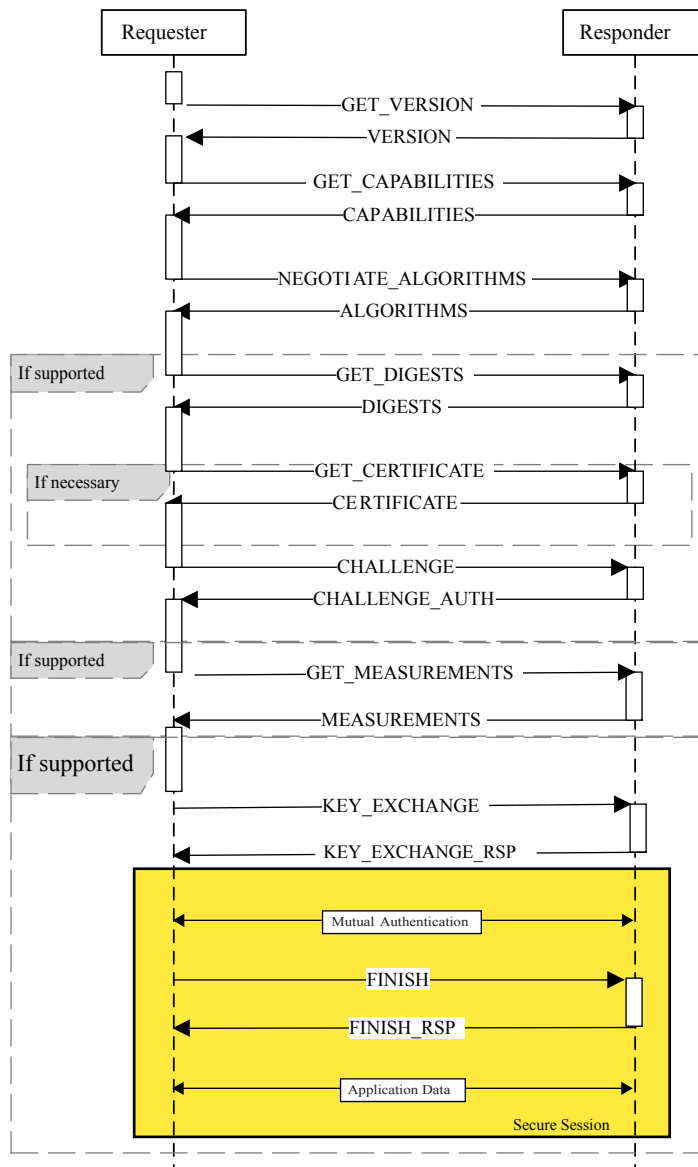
Requester

Responder

GET_VERSION

VERSION

GET_CAPABILITIES

CAPABILITIES

NEGOTIATE_ALGORITHMS

ALGORITHMS

If supported

GET_DIGESTS

DIGESTS

If necessary

GET_CERTIFICATE

CERTIFICATE

CHALLENGE

CHALLENGE_AUTH

If supported

GET_MEASUREMENTS

MEASUREMENTS

If supported

KEY_EXCHANGE

KEY_EXCHANGE_RSP

Mutual Authentication

FINISH

FINISH_RSP

Application Data

Secure Session